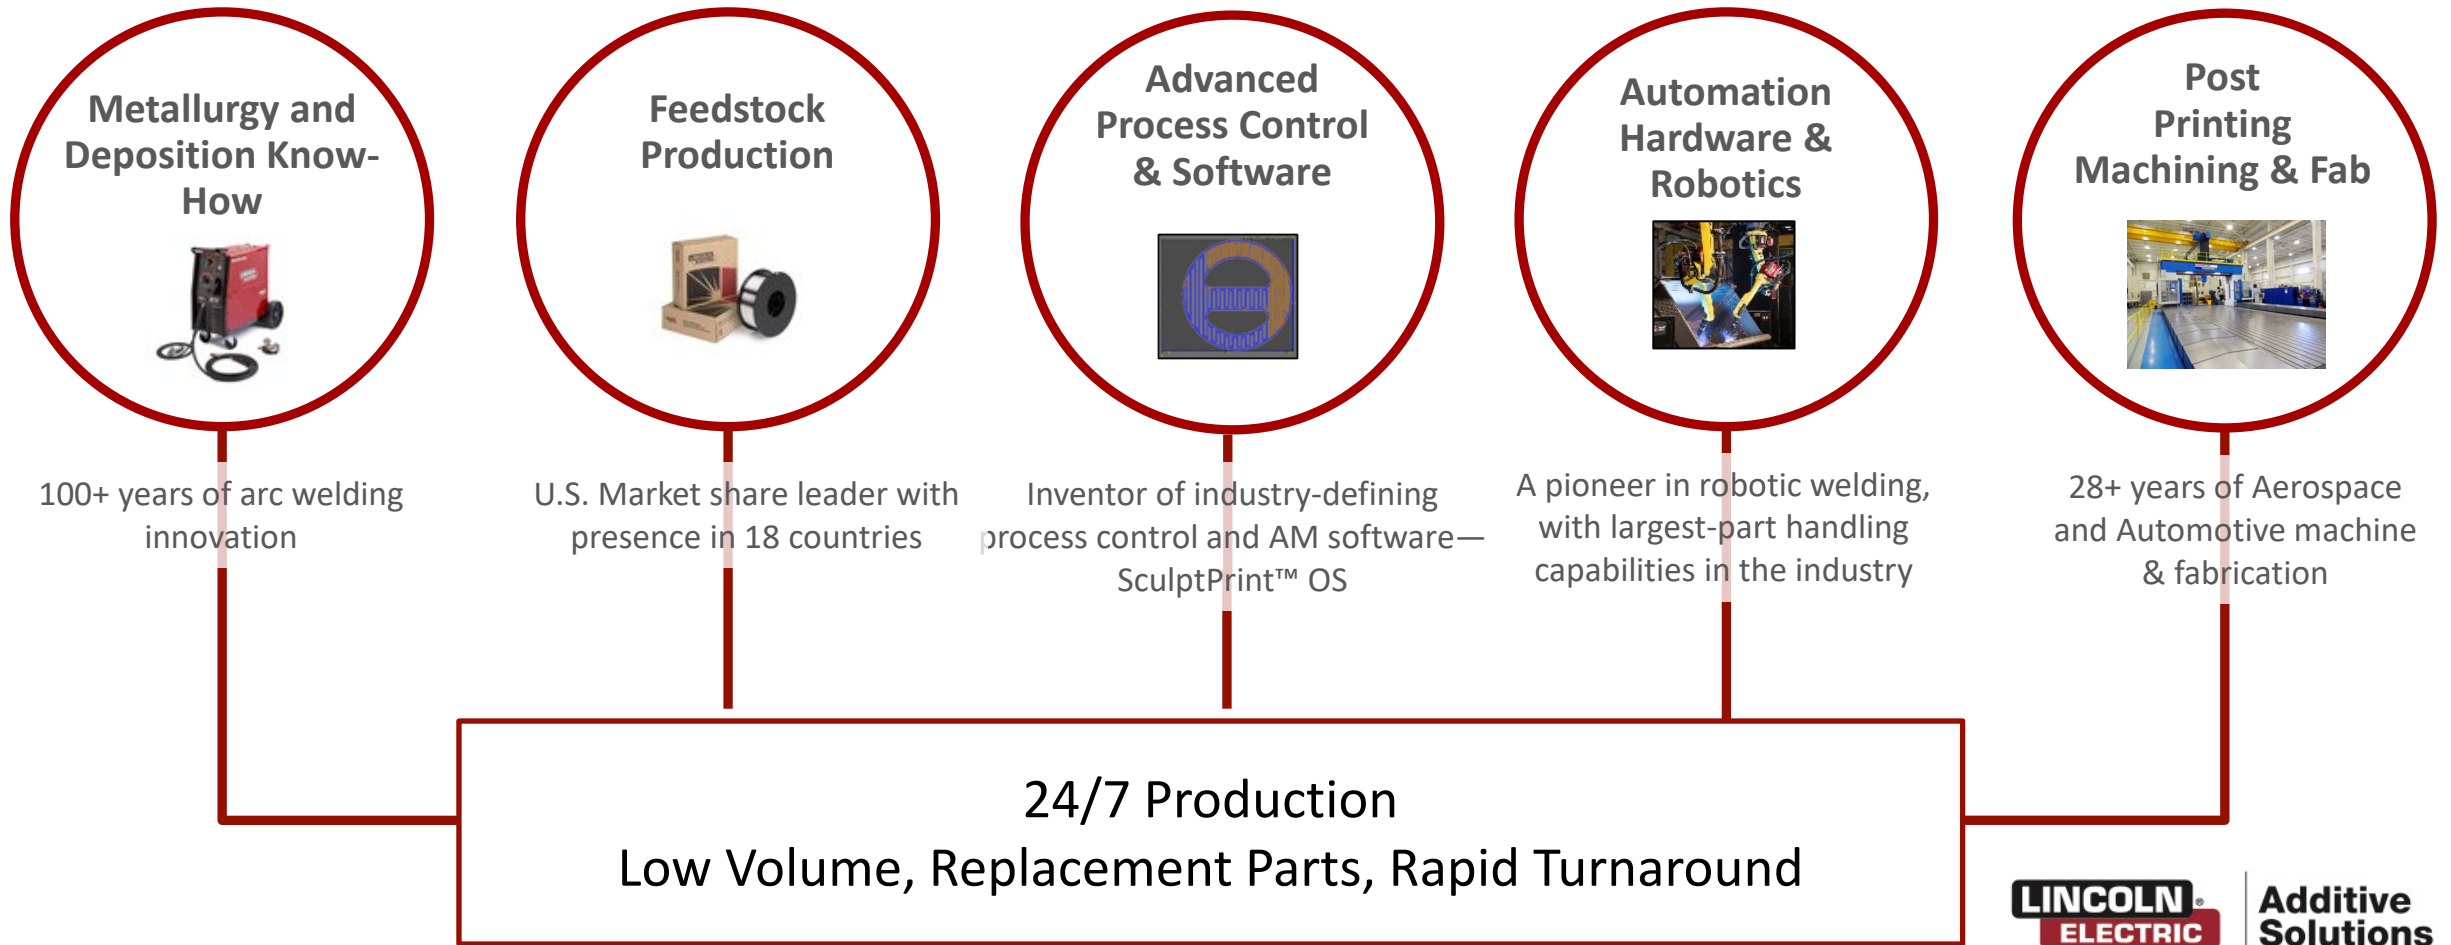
Metallurgy and Deposition Know-How

Feedstock Production

Advanced Process Control & Software

Automation Hardware & Robotics

Post Printing Machining & Fab

100+ years of arc welding innovation

U.S. Market share leader with presence in 18 countries

Inventor of industry-defining process control and AM software—SculptPrint™ OS

A pioneer in robotic welding, with largest-part handling capabilities in the industry

28+ years of Aerospace and Automotive machine & fabrication

24/7 Production
Low Volume, Replacement Parts, Rapid Turnaround

LINCOLN ELECTRIC | Additive Solutions